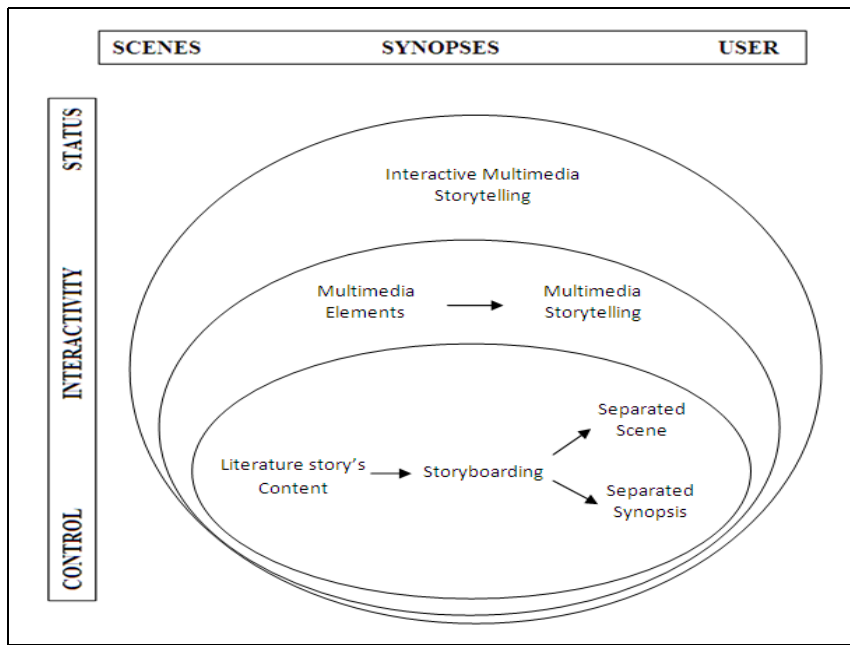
SCENES SYNOPSES USER

STATUS INTERACTIVITY CONTROL

Interactive Multimedia Storytelling

Multimedia Elements

Multimedia Storytelling

Literature story's Content

Storyboarding

Separated Scene

Separated Synopsis